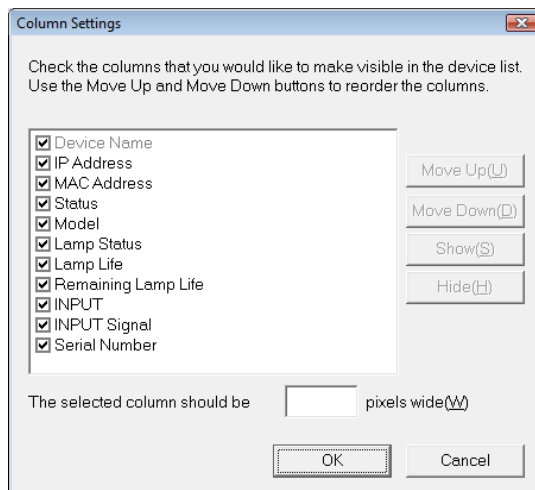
Column Settings

Check the columns that you would like to make visible in the device list. Use the Move Up and Move Down buttons to reorder the columns.

☑ Device Name
☑ IP Address
☑ MAC Address
☑ Status
☑ Model
☑ Lamp Status
☑ Lamp Life
☑ Remaining Lamp Life
☑ INPUT
☑ INPUT Signal
☑ Serial Number

Move Up(U)
Move Down(D)
Show(S)
Hide(H)

The selected column should be pixels wide(W)

OK
Cancel